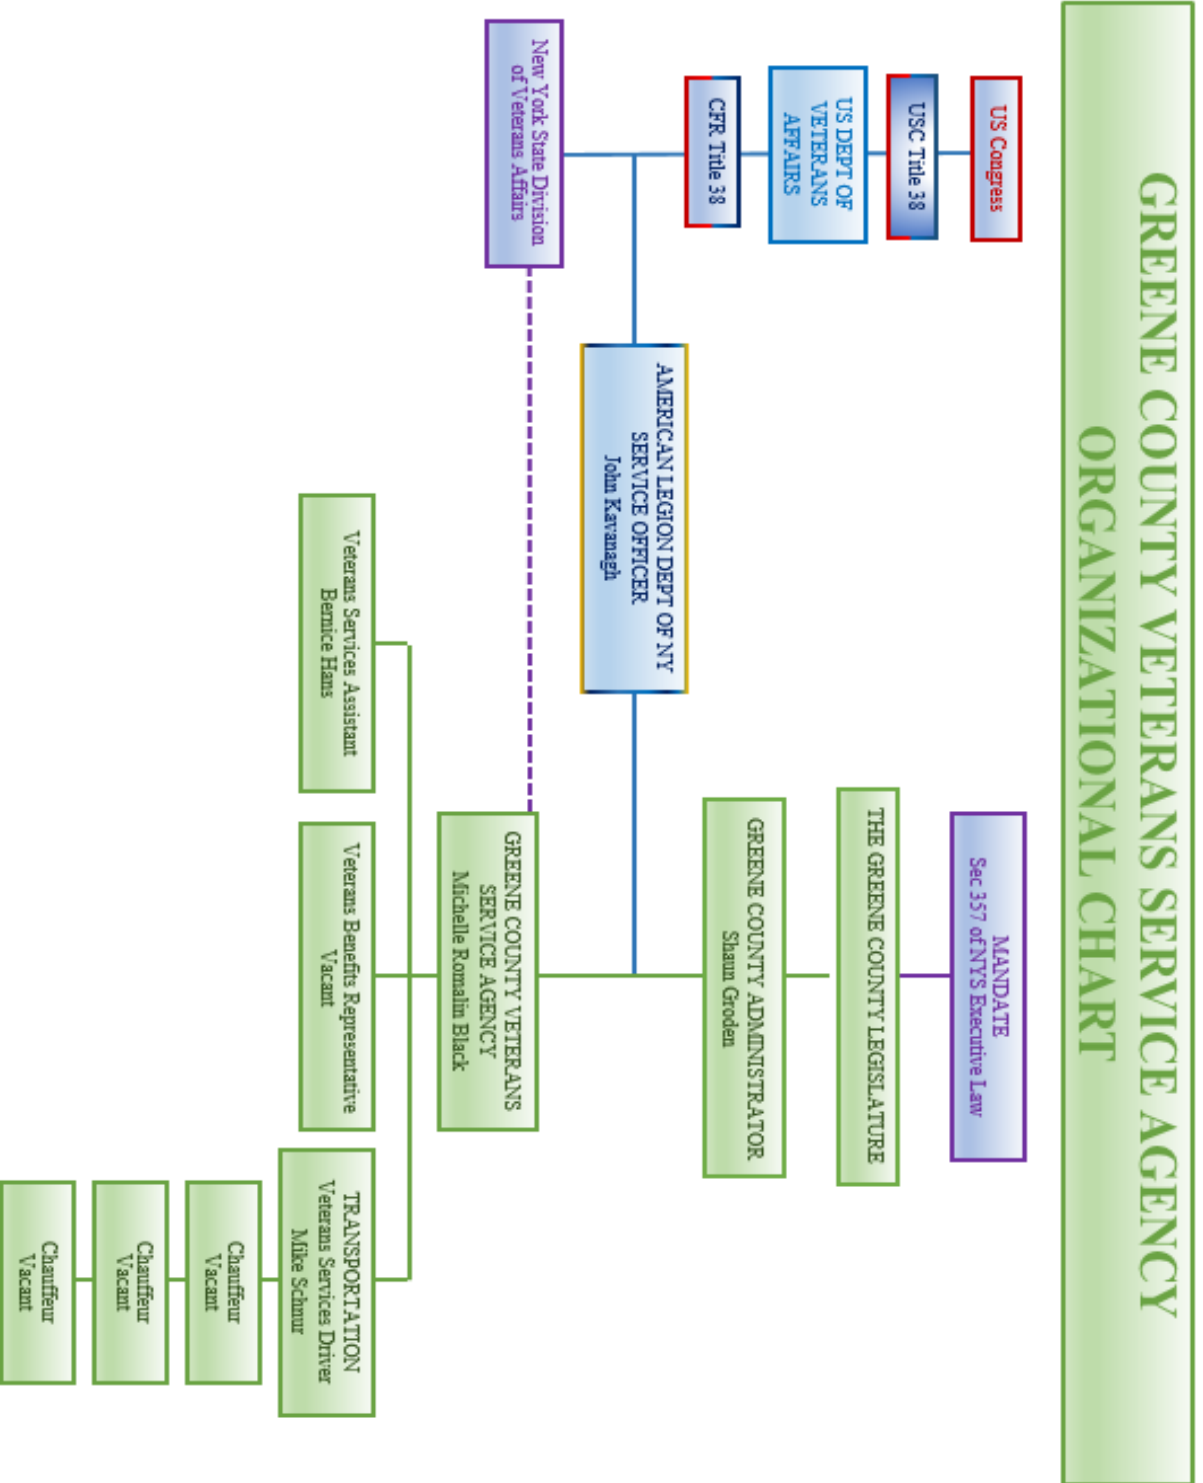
GREENE COUNTY VETERANS SERVICE AGENCY
ORGANIZATIONAL CHART

US Congress

USC Title 38

US DEPT OF VETERANS AFFAIRS

CFR Title 38

New York State Division of Veterans Affairs

MANDATE
Sec 357 of NYS Executive Law

THE GREENE COUNTY LEGISLATURE

GREENE COUNTY ADMINISTRATOR
Shaun Groden

AMERICAN LEGION DEPT OF NY SERVICE OFFICER
John Kavanagh

GREENE COUNTY VETERANS SERVICE AGENCY
Michelle Romalin Black

Veterans Services Assistant
Bernice Hans

Veterans Benefits Representative
Vacant

TRANSPORTATION
Veterans Services Driver
Mike Schnur

Chauffeur
Vacant

Chauffeur
Vacant

Chauffeur
Vacant